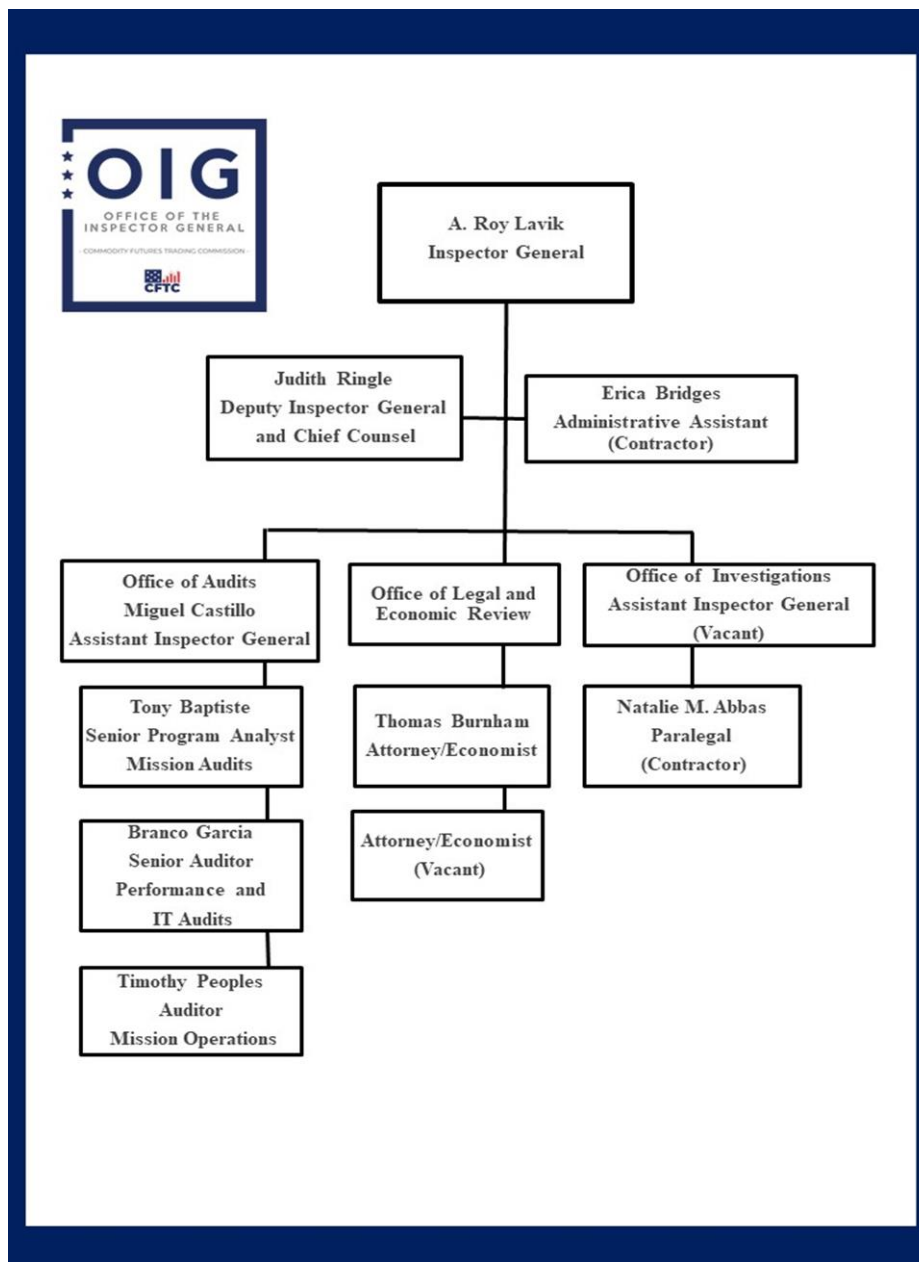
OIG
OFFICE OF THE INSPECTOR GENERAL
COMMODITY FUTURES TRADING COMMISSION
CFTC

A. Roy Lavik
Inspector General

Judith Ringle
Deputy Inspector General and Chief Counsel

Erica Bridges
Administrative Assistant
(Contractor)

Office of Audits
Miguel Castillo
Assistant Inspector General

Office of Legal and Economic Review

Office of Investigations
Assistant Inspector General
(Vacant)

Tony Baptiste
Senior Program Analyst
Mission Audits

Branco Garcia
Senior Auditor
Performance and IT Audits

Timothy Peoples
Auditor
Mission Operations

Thomas Burnham
Attorney/Economist

Attorney/Economist
(Vacant)

Natalie M. Abbas
Paralegal
(Contractor)